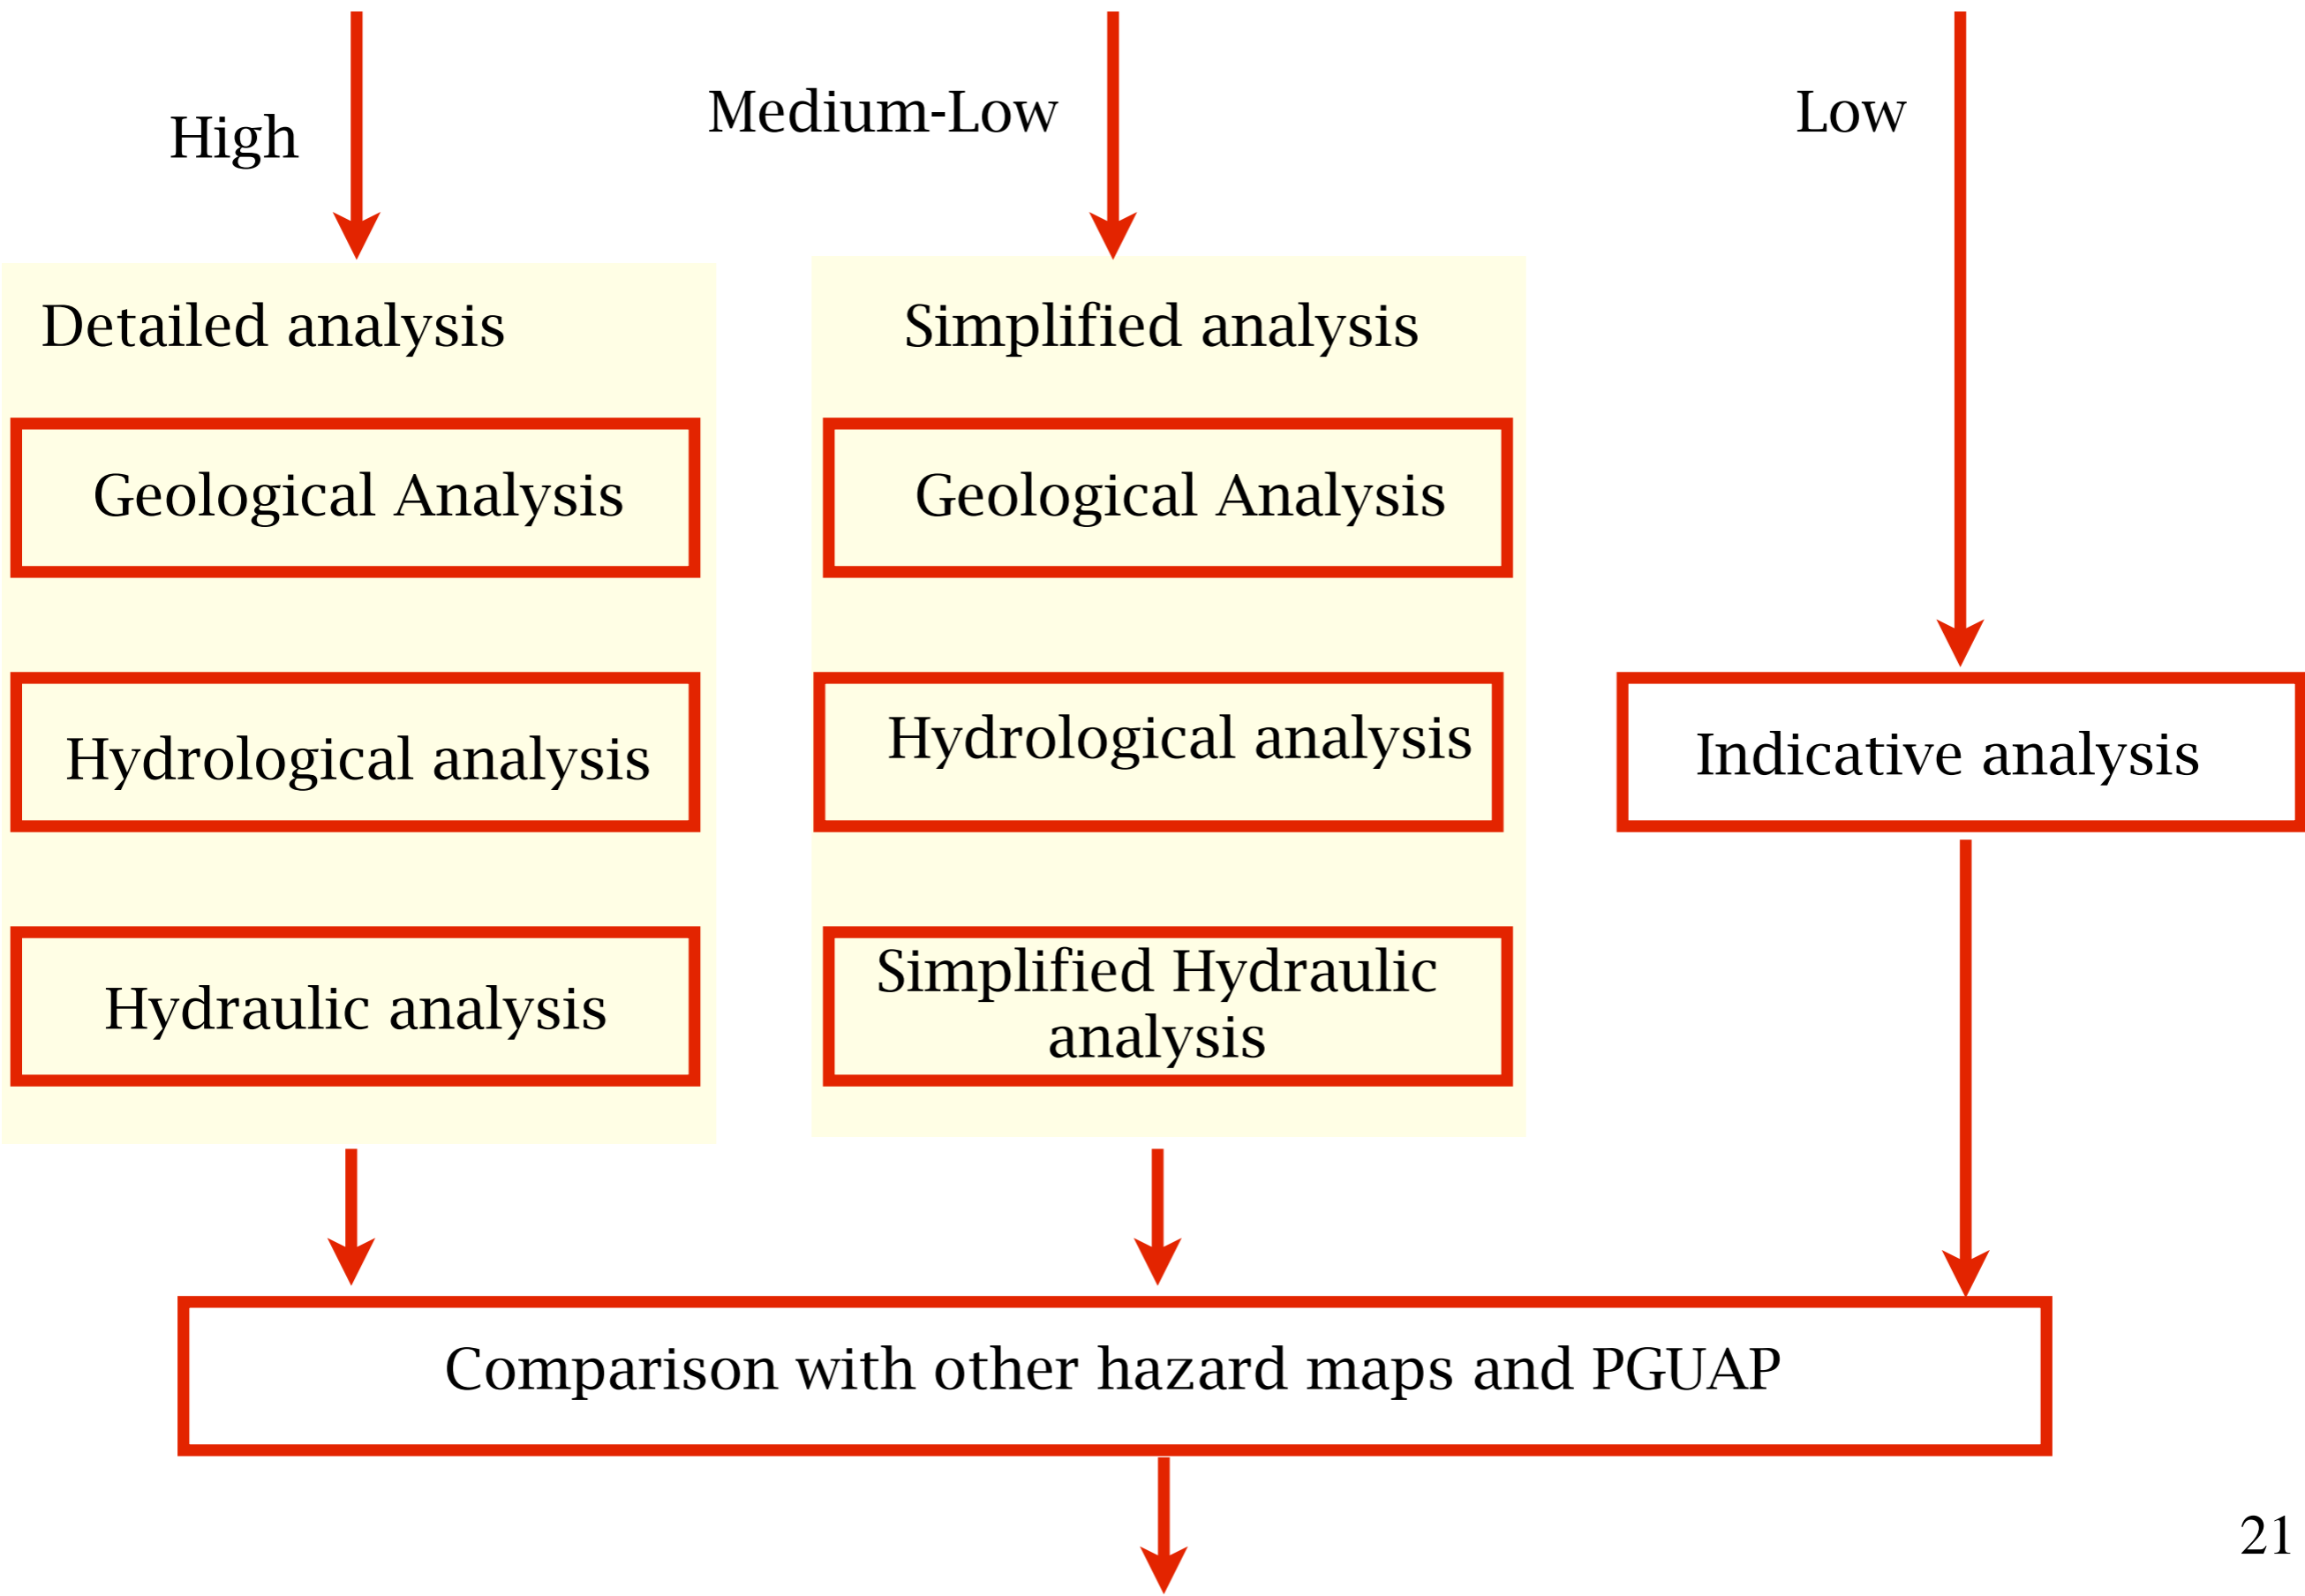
High

Medium-Low

Low

Detailed analysis

Geological Analysis

Hydrological analysis

Hydraulic analysis

Simplified analysis

Geological Analysis

Hydrological analysis

Simplified Hydraulic analysis

Indicative analysis

Comparison with other hazard maps and PGUAP

21